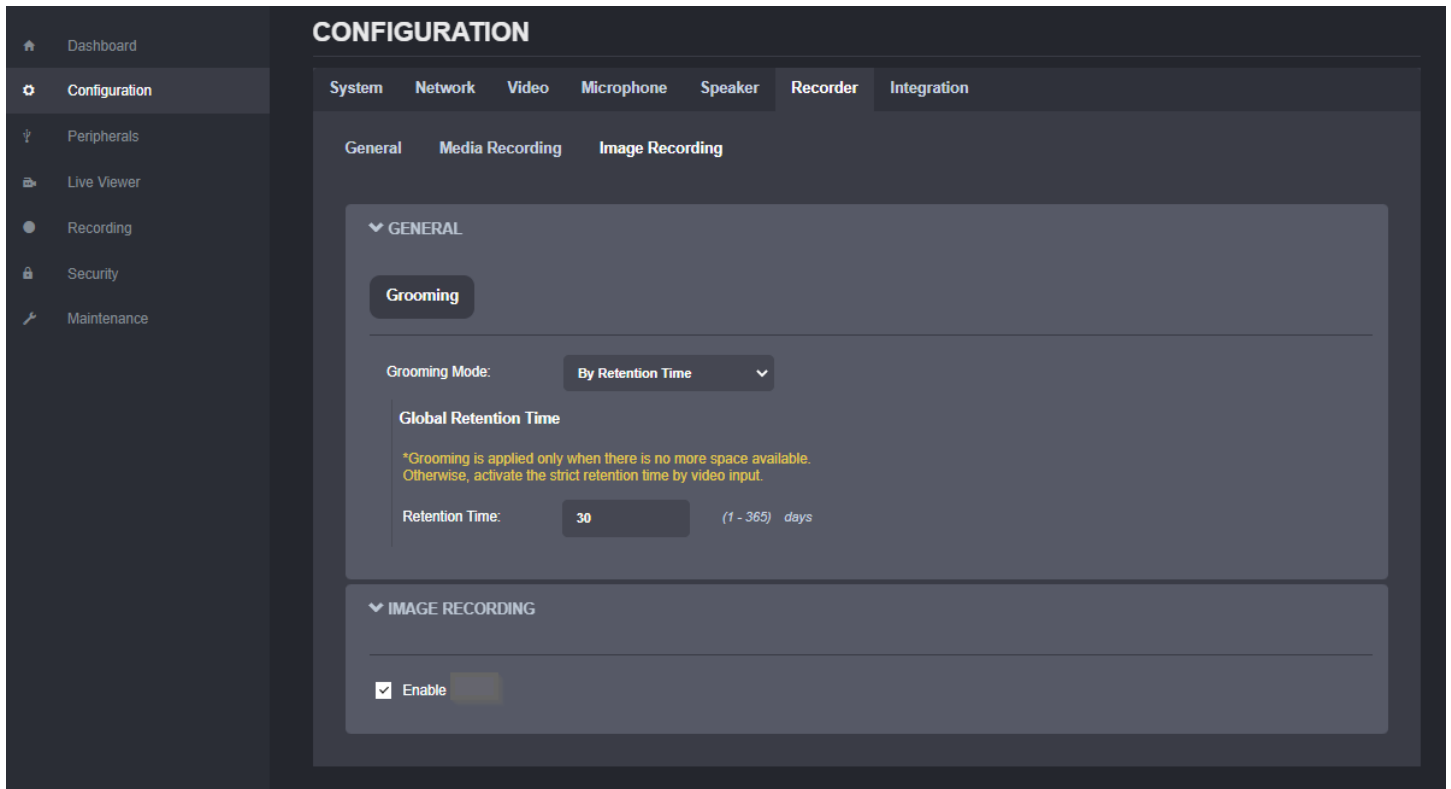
Dashboard
Configuration
Peripherals
Live Viewer
Recording
Security
Maintenance

CONFIGURATION

System Network Video Microphone Speaker Recorder Integration

General Media Recording Image Recording

GENERAL

Grooming

Grooming Mode: By Retention Time

Global Retention Time

*Grooming is applied only when there is no more space available.
Otherwise, activate the strict retention time by video input.

Retention Time: 30 (1 - 365) days

IMAGE RECORDING

Enable